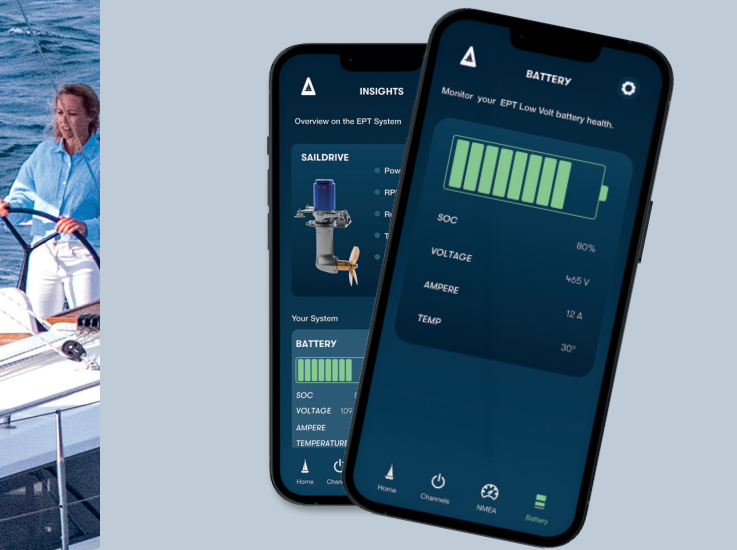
INSIGHTS

Overview on the EPT System

SAILDRIVE

Pow

RPI

Re

T

Your System

BATTERY

SOC

VOLTAGE 109

AMPERE

TEMPERATURE

Home

Chan

BATTERY

Monitor your EPT Low Volt battery health.

SOC 80%

VOLTAGE 465 V

AMPERE 12 A

TEMP 30°

Home

Channels

NMEA

Battery